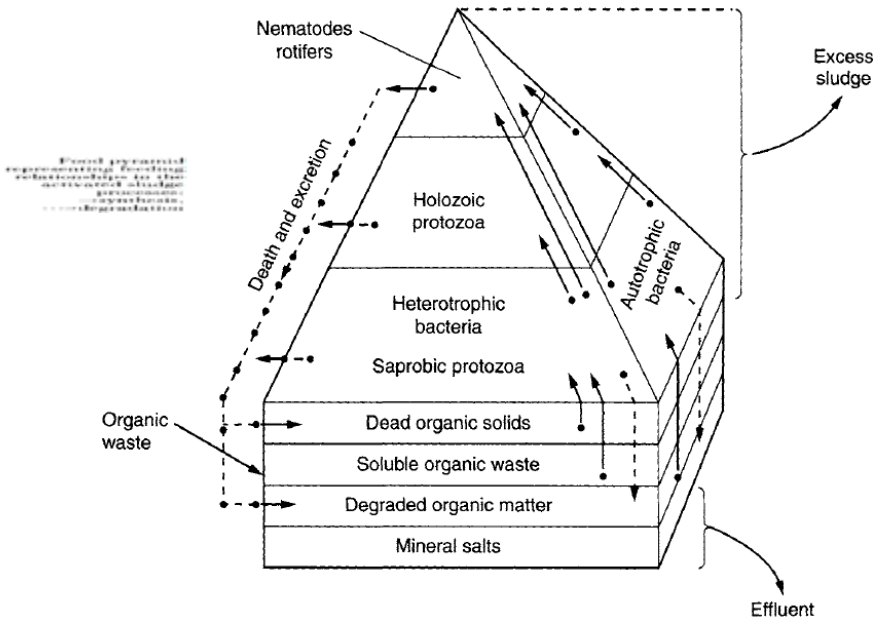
Nematodes rotifers

Excess sludge

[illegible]

Death and excretion

Holozoic protozoa

Autotrophic bacteria

Heterotrophic bacteria

Saprobic protozoa

Organic waste

Dead organic solids

Soluble organic waste

Degraded organic matter

Mineral salts

Effluent